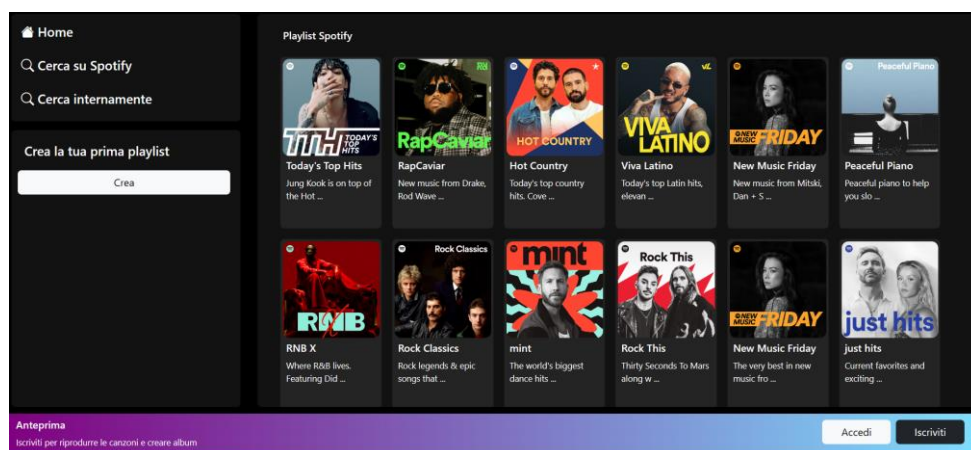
Home
Cerca su Spotify
Cerca internamente

Crea la tua prima playlist
Crea

Playlist Spotify

TTH TODAY'S TOP HITS
Today's Top Hits
Jung Kook is on top of the Hot ...

RapCaviar
RapCaviar
New music from Drake, Rod Wave ...

HOT COUNTRY
Hot Country
Today's top country hits. Cove ...

VIVA LATINO
Viva Latino
Today's top Latin hits, elevan ...

NEW MUSIC FRIDAY
New Music Friday
New music from Mitski, Dan + S ...

Peaceful Piano
Peaceful Piano
Peaceful piano to help you slo ...

RNB X
RNB X
Where R&B lives. Featuring Did ...

Rock Classics
Rock Classics
Rock legends & epic songs that ...

mint
mint
The world's biggest dance hits ...

Rock This
Rock This
Thirty Seconds To Mars along w ...

NEW MUSIC FRIDAY
New Music Friday
The very best in new music fro ...

just hits
just hits
Current favorites and exciting ...

Anteprima
Iscriviti per riprodurre le canzoni e creare album
Accedi
Iscriviti